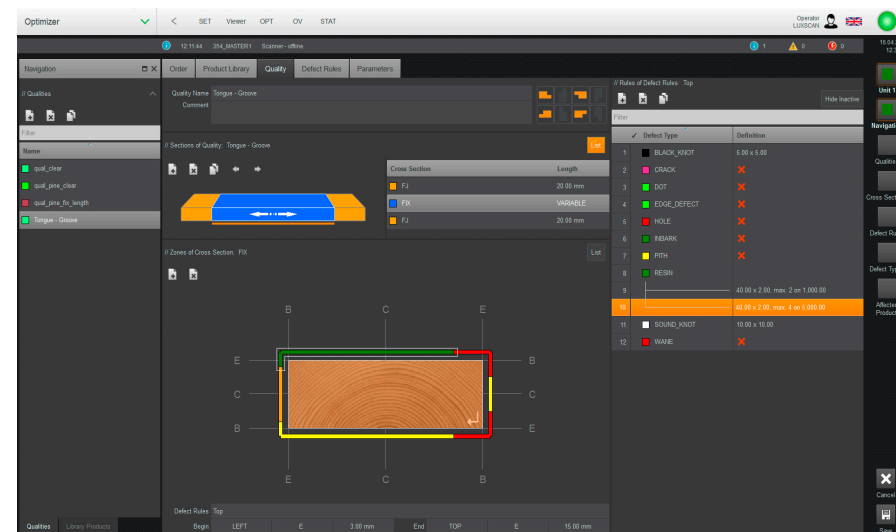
Optimizer

SET Viewer OPT OV STAT

Operator
LUXSCAN

16.04.
12:1

12:11:44 354_MASTER1 Scanner - offline

1 0 0

Navigation

// Qualities

Filter

Name

qual_clear

qual_pine_clear

qual_pine_fix_length

Tongue - Groove

Qualities Library Products

Order Product Library Quality Defect Rules Parameters

Quality Name Tongue - Groove

Comment

// Sections of Quality: Tongue - Groove

List

| Cross Section | Length |
|---|---|
| FJ | 20.00 mm |
| FIX | VARIABLE |
| FJ | 20.00 mm |

// Zones of Cross Section: FIX

List

B C E

E B

C C

B E

E C B

Defect Rules Top

Begin LEFT E 3.00 mm End TOP E 15.00 mm

// Rules of Defect Rules: Top

Hide Inactive

Filter

| | ✓ Defect Type | Definition |
|---|---|---|
| 1 | BLACK_KNOT | 5.00 x 5.00 |
| 2 | CRACK | ✕ |
| 3 | DOT | ✕ |
| 4 | EDGE_DEFECT | ✕ |
| 5 | HOLE | ✕ |
| 6 | INBARK | ✕ |
| 7 | PITH | ✕ |
| 8 | RESIN | |
| 9 | | 40.00 x 2.00, max. 2 on 1,000.00 |
| 10 | | 40.00 x 2.00, max. 4 on 5,000.00 |
| 11 | SOUND_KNOT | 10.00 x 10.00 |
| 12 | WANE | ✕ |

Unit 1

Navigatio

Qualitie

Cross Secti

Defect Ru

Defect Typ

Affecte Product

Cancel

Save